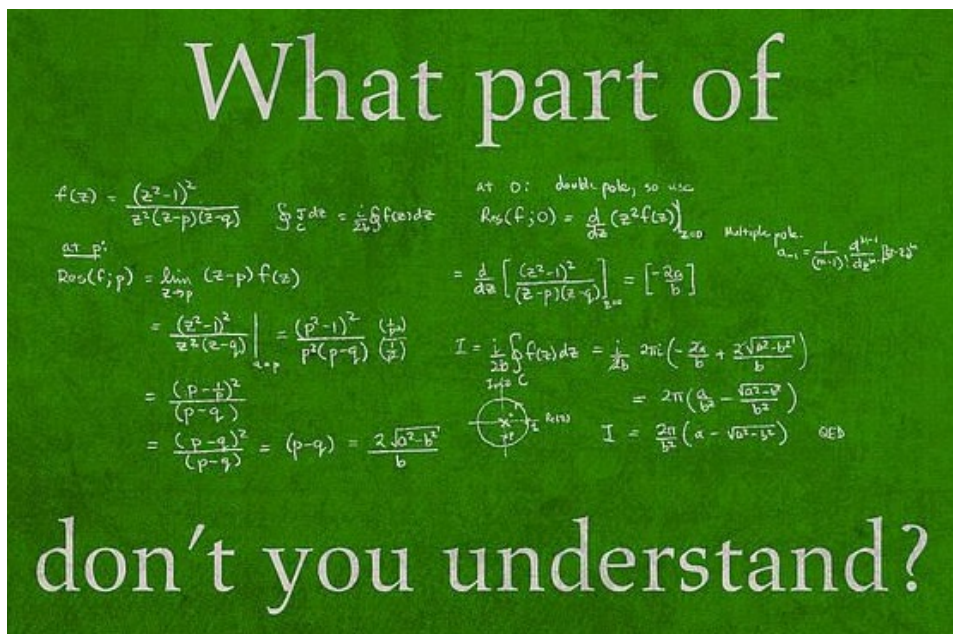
What part of

$f(z) = \frac{(z^2-1)^2}{z^2(z-p)(z-q)}$ $\oint_C I dz = \frac{i}{2b}\oint f(z) dz$

at p:

$Res(f;p) = \lim_{z \to p} (z-p) f(z)$

$= \frac{(z^2-1)^2}{z^2(z-q)}\Big|_{z=p} = \frac{(p^2-1)^2}{p^2(p-q)} \frac{(\frac{1}{p})}{(\frac{1}{p})}$

$= \frac{(p-\frac{1}{p})^2}{(p-q)}$

$= \frac{(p-q)^2}{(p-q)} = (p-q) = \frac{2\sqrt{a^2-b^2}}{b}$

At 0: double pole, so use

$Res(f;0) = \frac{d}{dz}(z^2 f(z))\Big|_{z=0}$ Multiple pole. $a_{-1} = \frac{1}{(m-1)!}\frac{d^{m-1}}{dz^{m-1}}[(z-z_0)^m$ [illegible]

$= \frac{d}{dz}\left[\frac{(z^2-1)^2}{(z-p)(z-q)}\right]_{z=0} = \left[-\frac{2a}{b}\right]$

$I = \frac{i}{2b}\oint_C f(z) dz = \frac{i}{2b} 2\pi i\left(-\frac{2a}{b} + \frac{2\sqrt{a^2-b^2}}{b}\right)$

Info C

$= 2\pi\left(\frac{a}{b^2} - \frac{\sqrt{a^2-b^2}}{b^2}\right)$

$I = \frac{2\pi}{b^2}(a - \sqrt{a^2-b^2})$ QED

don't you understand?